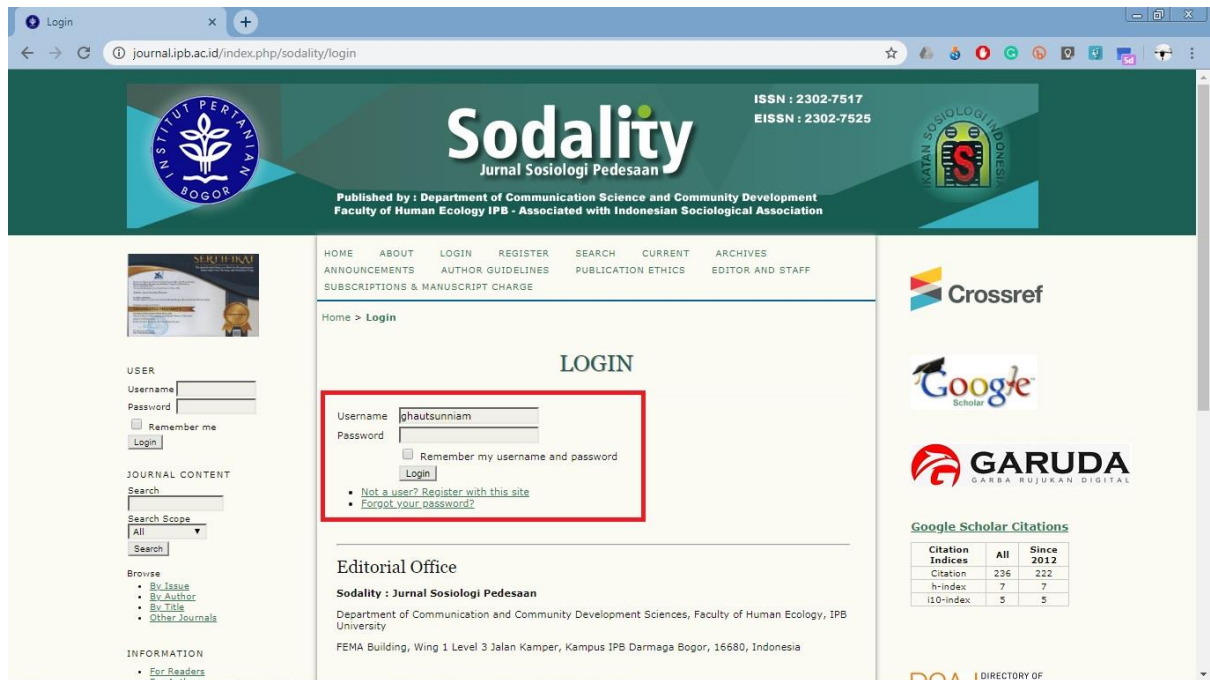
Login

journal.ipb.ac.id/index.php/sodality/login

INSTITUT PERTANIAN BOGOR

Sodality
Jurnal Sosiologi Pedesaan

ISSN : 2302-7517
EISSN : 2302-7525

Published by : Department of Communication Science and Community Development
Faculty of Human Ecology IPB - Associated with Indonesian Sociological Association

IKATAN SOSIOLOGI INDONESIA

SERTIFIKAT

HOME ABOUT LOGIN REGISTER SEARCH CURRENT ARCHIVES ANNOUNCEMENTS AUTHOR GUIDELINES PUBLICATION ETHICS EDITOR AND STAFF SUBSCRIPTIONS & MANUSCRIPT CHARGE

Home > Login

LOGIN

Username ghautsunniam
Password
Remember my username and password
Login

• Not a user? Register with this site
• Forgot your password?

Editorial Office

Sodality : Jurnal Sosiologi Pedesaan

Department of Communication and Community Development Sciences, Faculty of Human Ecology, IPB University

FEMA Building, Wing 1 Level 3 Jalan Kamper, Kampus IPB Darmaga Bogor, 16680, Indonesia

USER
Username
Password
Remember me
Login

JOURNAL CONTENT
Search
Search Scope
All
Search

Browse
• By Issue
• By Author
• By Title
• Other Journals

INFORMATION
• For Readers

Crossref

Google Scholar

GARUDA
GARBA RUJUKAN DIGITAL

Google Scholar Citations

| Citation Indices | All | Since 2012 |
|---|---|---|
| Citation | 236 | 222 |
| h-index | 7 | 7 |
| i10-index | 5 | 5 |

DIRECTORY OF